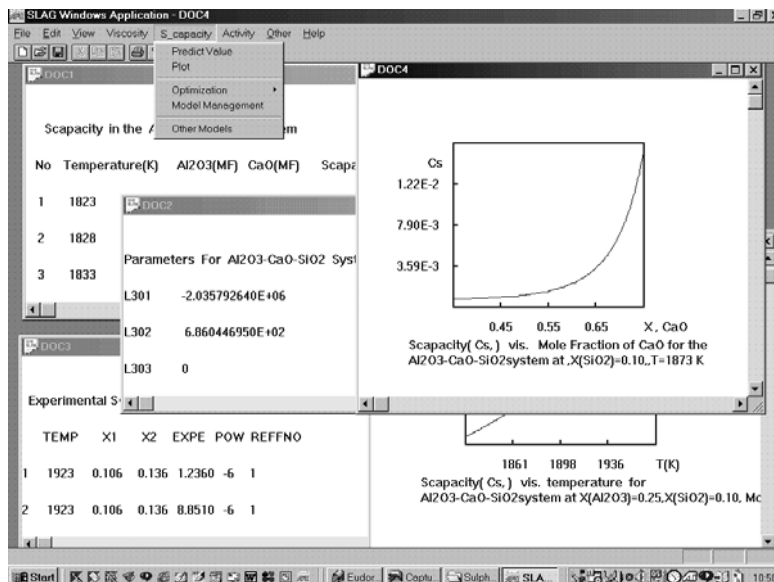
SLAG Windows Application - DOC4

File Edit View Viscosity S_capacity Activity Other Help

Predict Value
Plot
Optimization
Model Management
Other Models

DOC1

Scapacity in the A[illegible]m

No Temperature(K) Al2O3(MF) CaO(MF) Scap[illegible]

1 1823

2 1828

3 1833

DOC2

Parameters For Al2O3-CaO-SiO2 Syst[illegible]

L301 -2.035792640E+06

L302 6.860446950E+02

L303 0

DOC3

Experimental S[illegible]

TEMP X1 X2 EXPE POW REFFNO

1 1923 0.106 0.136 1.2360 -6 1

2 1923 0.106 0.136 8.8510 -6 1

DOC4

Cs

1.22E-2

7.90E-3

3.59E-3

0.45 0.55 0.65 X, CaO

Scapacity( Cs, ) vis. Mole Fraction of CaO for the Al2O3-CaO-SiO2system at ,X(SiO2)=0.10,,T=1873 K

1861 1898 1936 T(K)

Scapacity( Cs, ) vis. temperature for Al2O3-CaO-SiO2system at X(Al2O3)=0.25,X(SiO2)=0.10, Mc

Start Eudor Captu Sulph SLA... 10:5